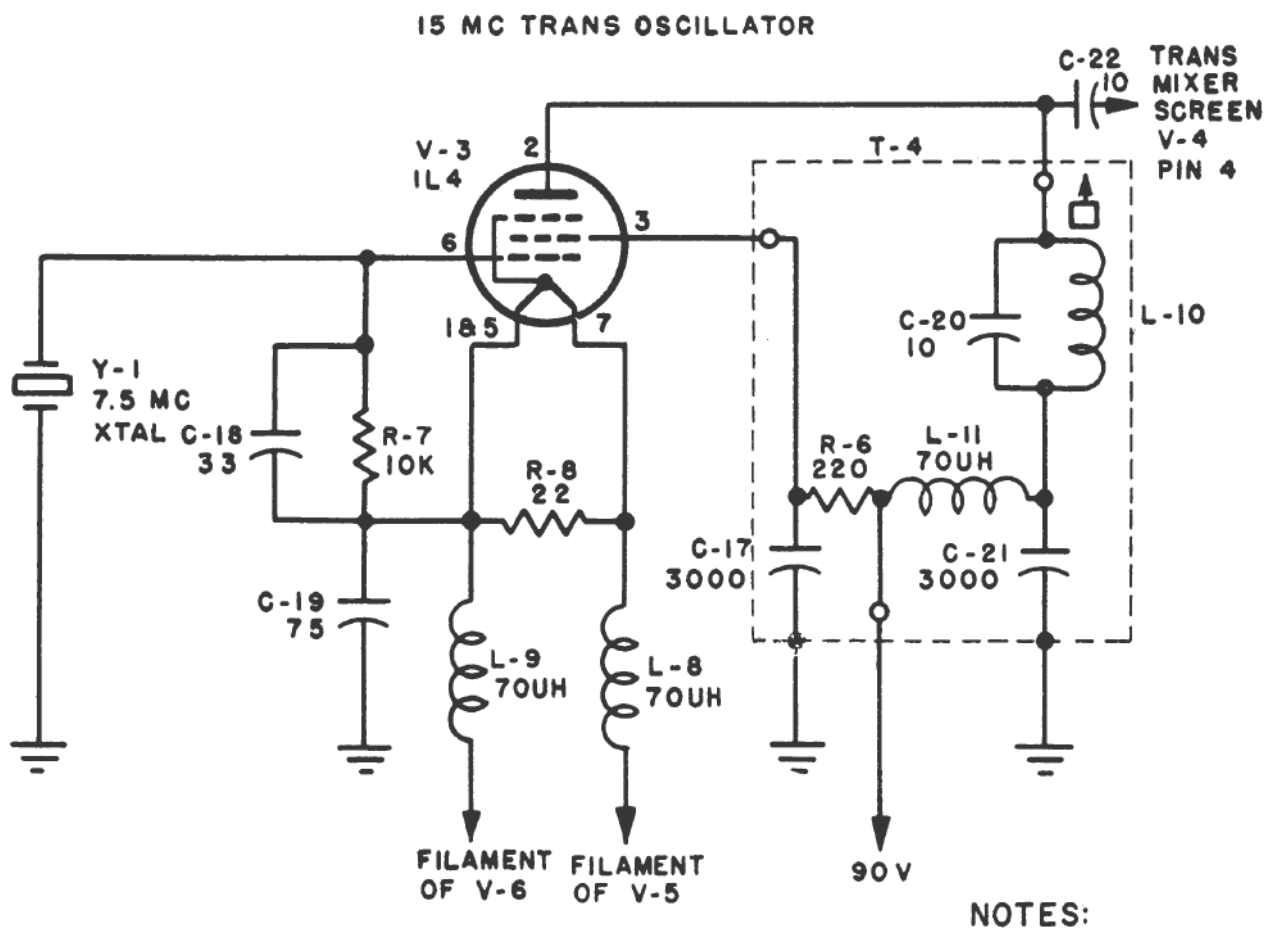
15 MC TRANS OSCILLATOR

C-22
10

TRANS
MIXER
SCREEN
V-4
PIN 4

V-3
1L4

2

T-4

6

3

C-20
10

L-10

1&5

7

Y-1
7.5 MC
XTAL

C-18
33

R-7
10K

R-8
22

R-6
220

L-11
70UH

C-17
3000

C-21
3000

C-19
75

L-9
70UH

L-8
70UH

FILAMENT
OF V-6

FILAMENT
OF V-5

90 V

NOTES: